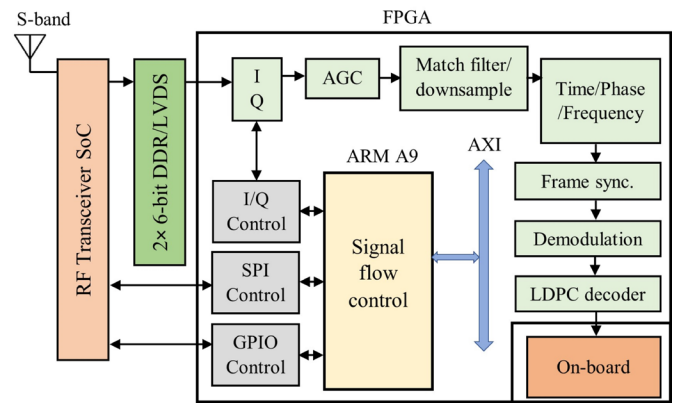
S-band

FPGA

RF Transceiver SoC

2× 6-bit DDR/LVDS

I
Q

AGC

Match filter/
downsample

Time/Phase
/Frequency

ARM A9

AXI

I/Q
Control

Signal
flow
control

Frame sync.

Demodulation

SPI
Control

LDPC decoder

GPIO
Control

On-board